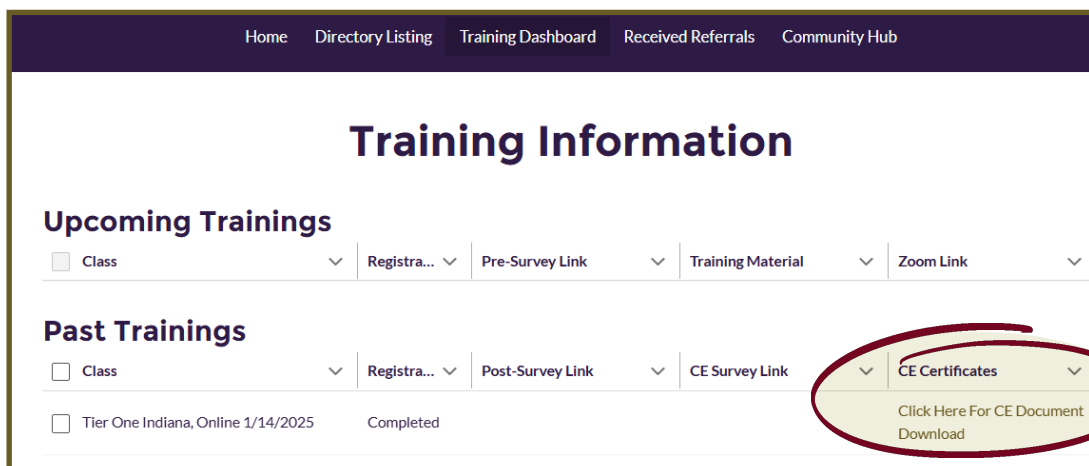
Home Directory Listing Training Dashboard Received Referrals Community Hub

Training Information

Upcoming Trainings

| Class | Registra... | Pre-Survey Link | Training Material | Zoom Link |
|---|---|---|---|---|

Past Trainings

| Class | Registra... | Post-Survey Link | CE Survey Link | CE Certificates |
|---|---|---|---|---|
| Tier One Indiana, Online 1/14/2025 | Completed | | | Click Here For CE Document Download |